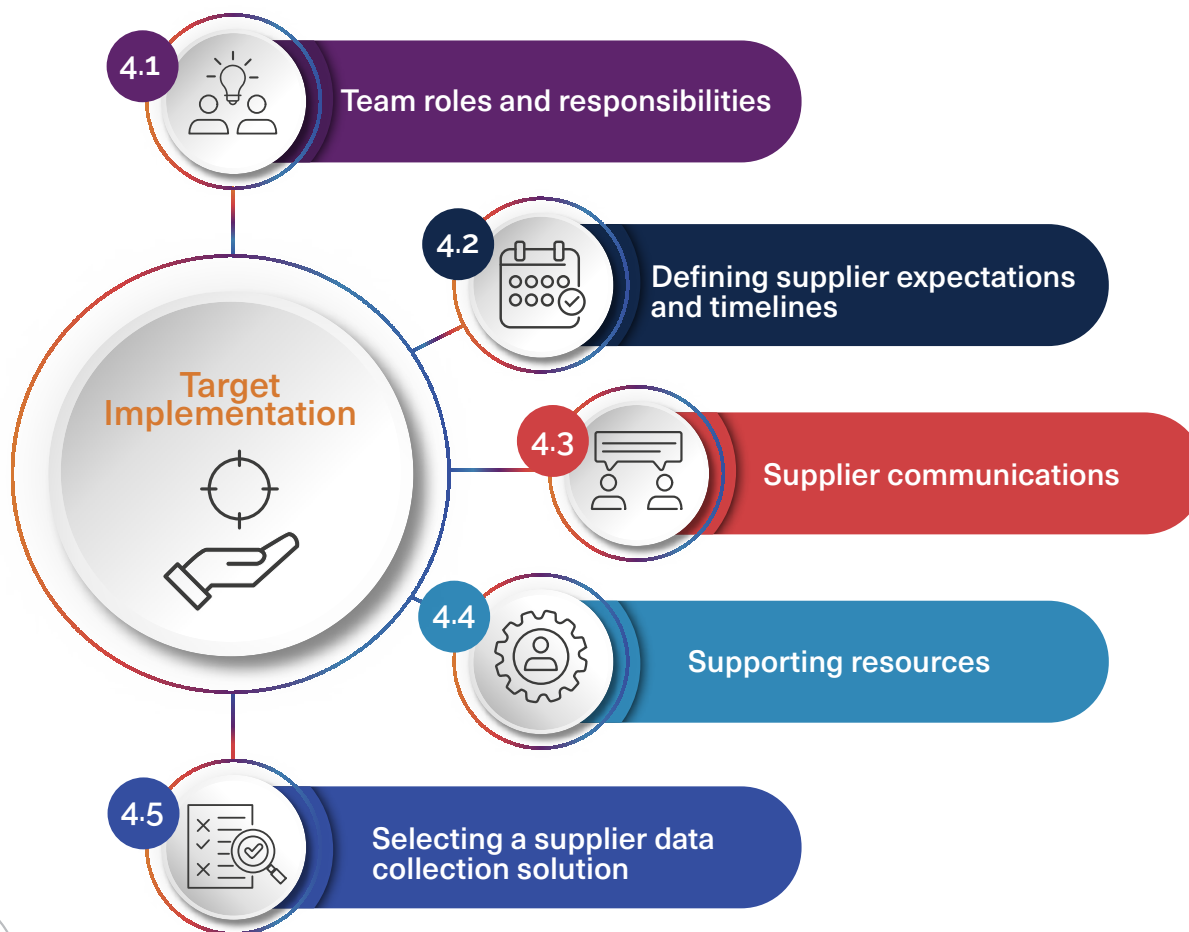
4.1 Team roles and responsibilities

4.2 Defining supplier expectations and timelines

Target Implementation

4.3 Supplier communications

4.4 Supporting resources

4.5 Selecting a supplier data collection solution